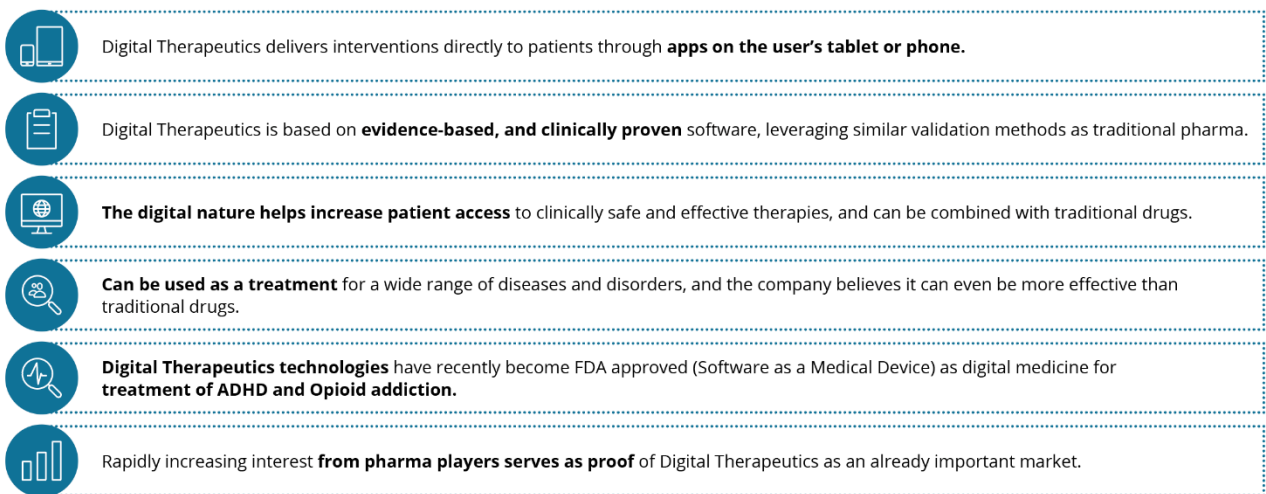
Digital Therapeutics delivers interventions directly to patients through **apps on the user's tablet or phone.**

Digital Therapeutics is based on **evidence-based, and clinically proven** software, leveraging similar validation methods as traditional pharma.

**The digital nature helps increase patient access** to clinically safe and effective therapies, and can be combined with traditional drugs.

**Can be used as a treatment** for a wide range of diseases and disorders, and the company believes it can even be more effective than traditional drugs.

**Digital Therapeutics technologies** have recently become FDA approved (Software as a Medical Device) as digital medicine for **treatment of ADHD and Opioid addiction.**

Rapidly increasing interest **from pharma players serves as proof** of Digital Therapeutics as an already important market.